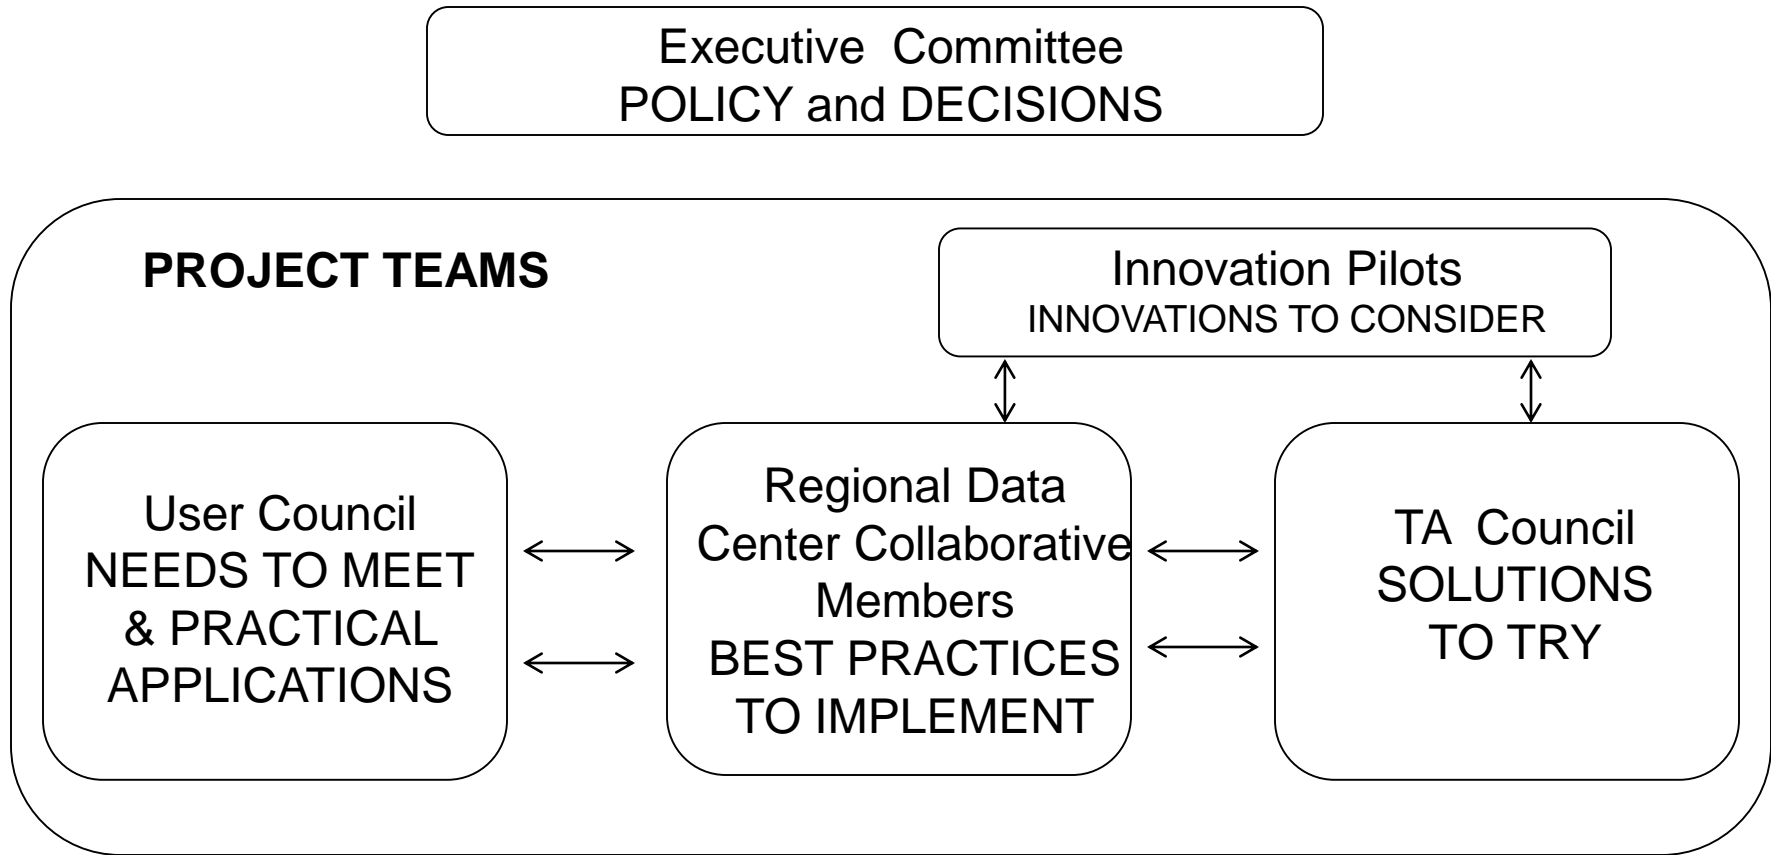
Executive Committee
POLICY and DECISIONS

PROJECT TEAMS

Innovation Pilots
INNOVATIONS TO CONSIDER

User Council
NEEDS TO MEET & PRACTICAL APPLICATIONS

Regional Data Center Collaborative Members
BEST PRACTICES TO IMPLEMENT

TA Council
SOLUTIONS TO TRY